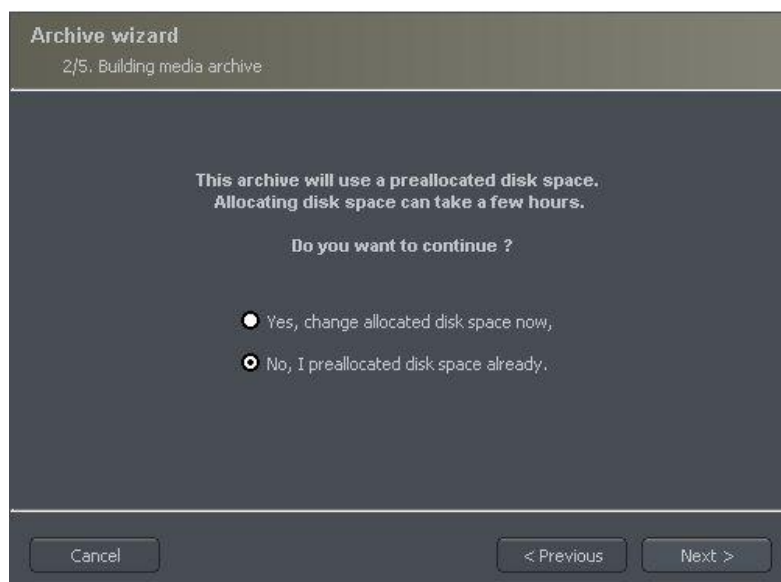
Archive wizard
2/5. Building media archive

This archive will use a preallocated disk space.
Allocating disk space can take a few hours.

Do you want to continue ?

Yes, change allocated disk space now,

No, I preallocated disk space already.

Cancel

< Previous

Next >